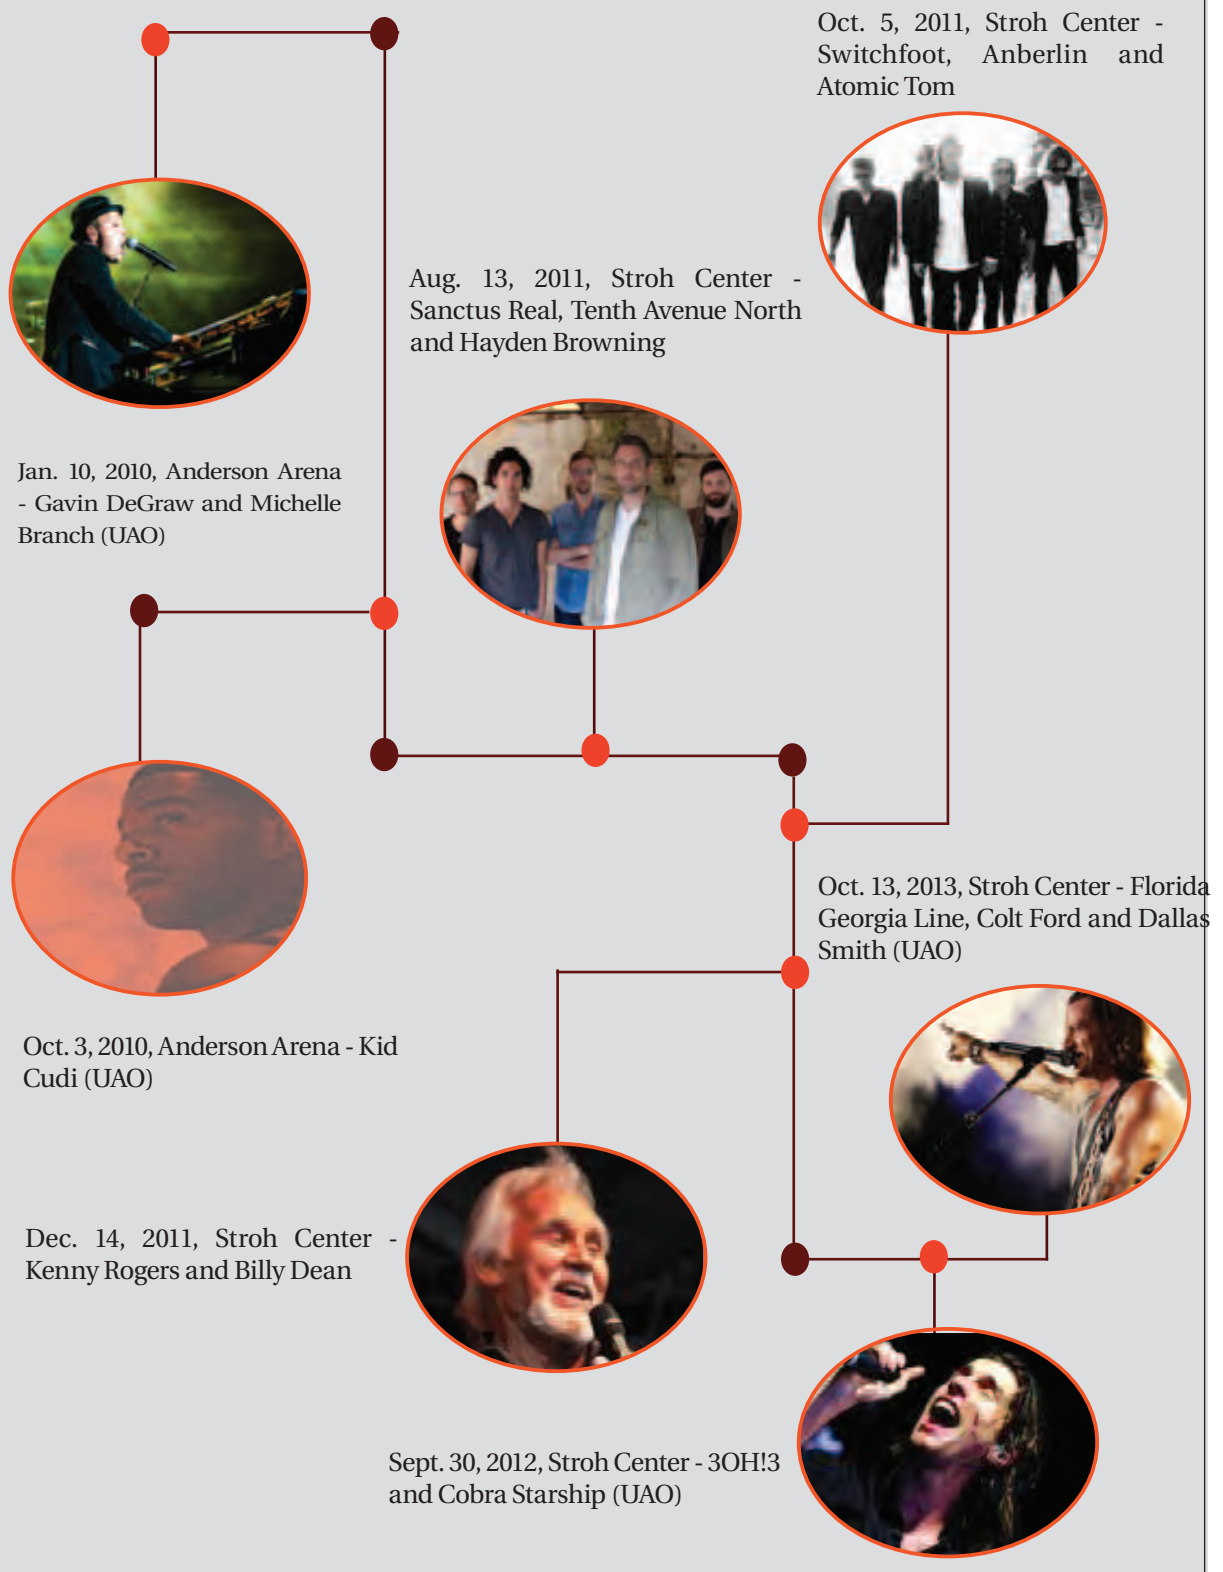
Oct. 5, 2011, Stroh Center - Switchfoot, Anberlin and Atomic Tom

Aug. 13, 2011, Stroh Center - Sanctus Real, Tenth Avenue North and Hayden Browning

Jan. 10, 2010, Anderson Arena - Gavin DeGraw and Michelle Branch (UAO)

Oct. 13, 2013, Stroh Center - Florida Georgia Line, Colt Ford and Dallas Smith (UAO)

Oct. 3, 2010, Anderson Arena - Kid Cudi (UAO)

Dec. 14, 2011, Stroh Center - Kenny Rogers and Billy Dean

Sept. 30, 2012, Stroh Center - 3OH!3 and Cobra Starship (UAO)